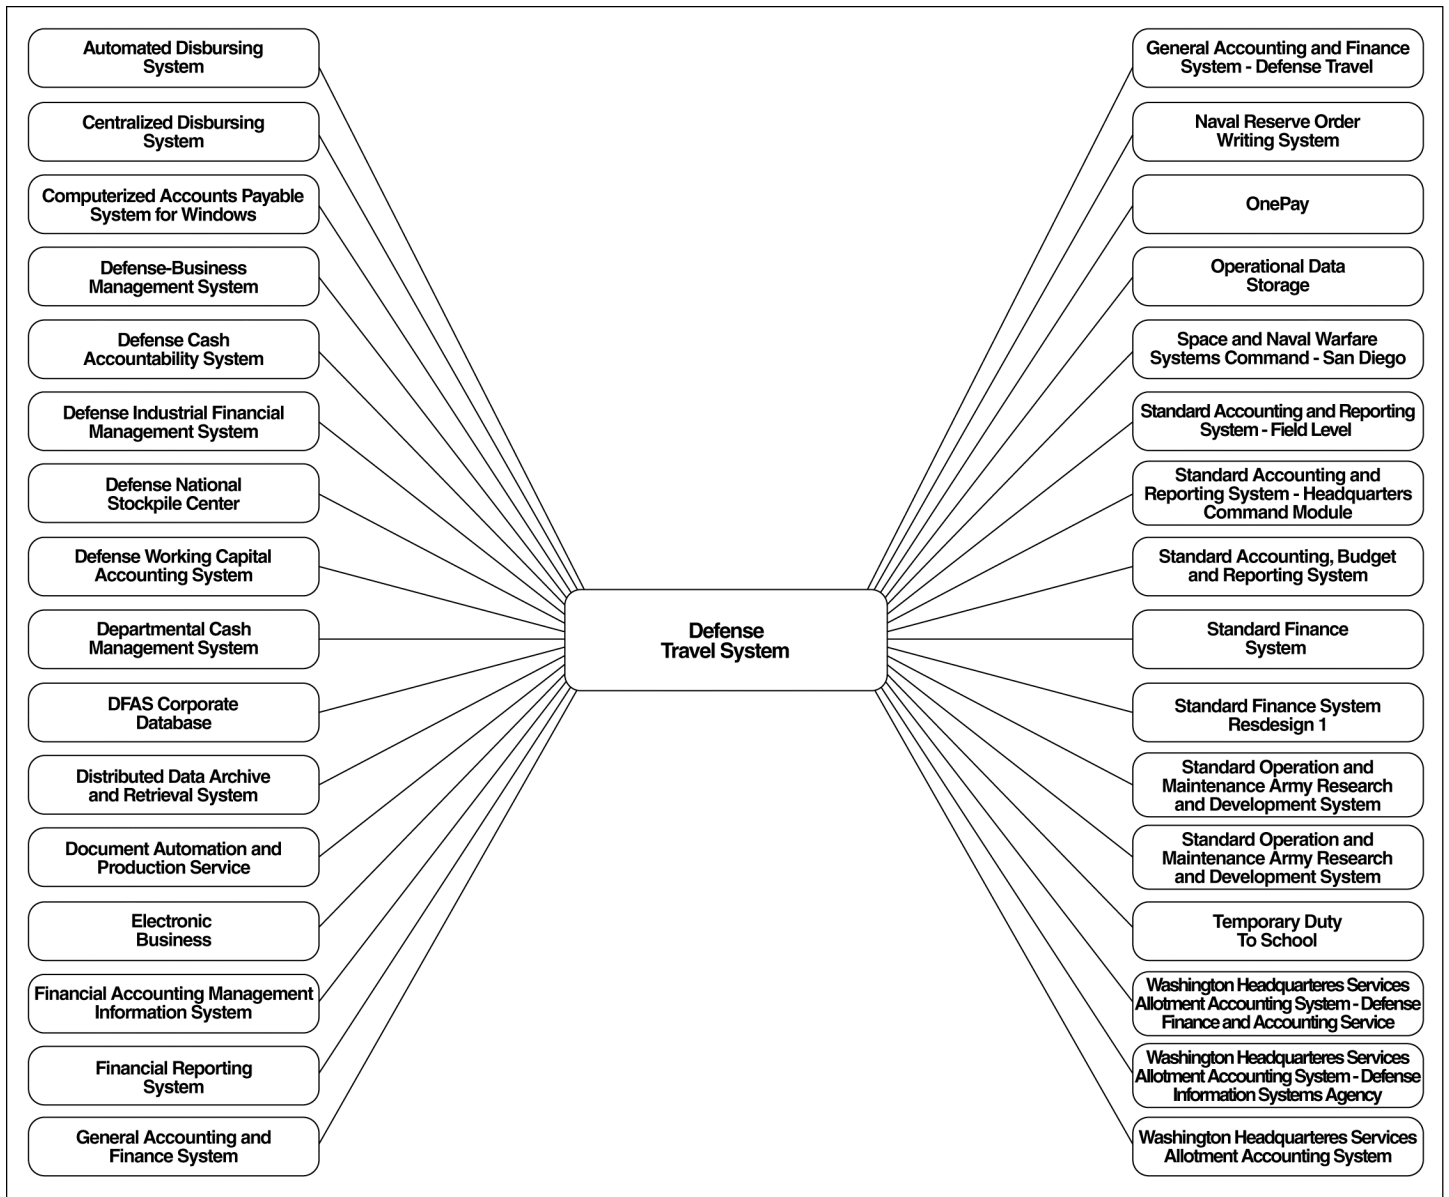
Automated Disbursing System

Centralized Disbursing System

Computerized Accounts Payable System for Windows

Defense-Business Management System

Defense Cash Accountability System

Defense Industrial Financial Management System

Defense National Stockpile Center

Defense Working Capital Accounting System

Departmental Cash Management System

DFAS Corporate Database

Distributed Data Archive and Retrieval System

Document Automation and Production Service

Electronic Business

Financial Accounting Management Information System

Financial Reporting System

General Accounting and Finance System

Defense Travel System

General Accounting and Finance System - Defense Travel

Naval Reserve Order Writing System

OnePay

Operational Data Storage

Space and Naval Warfare Systems Command - San Diego

Standard Accounting and Reporting System - Field Level

Standard Accounting and Reporting System - Headquarters Command Module

Standard Accounting, Budget and Reporting System

Standard Finance System

Standard Finance System Resdesign 1

Standard Operation and Maintenance Army Research and Development System

Standard Operation and Maintenance Army Research and Development System

Temporary Duty To School

Washington Headquarteres Services Allotment Accounting System - Defense Finance and Accounting Service

Washington Headquarteres Services Allotment Accounting System - Defense Information Systems Agency

Washington Headquarteres Services Allotment Accounting System